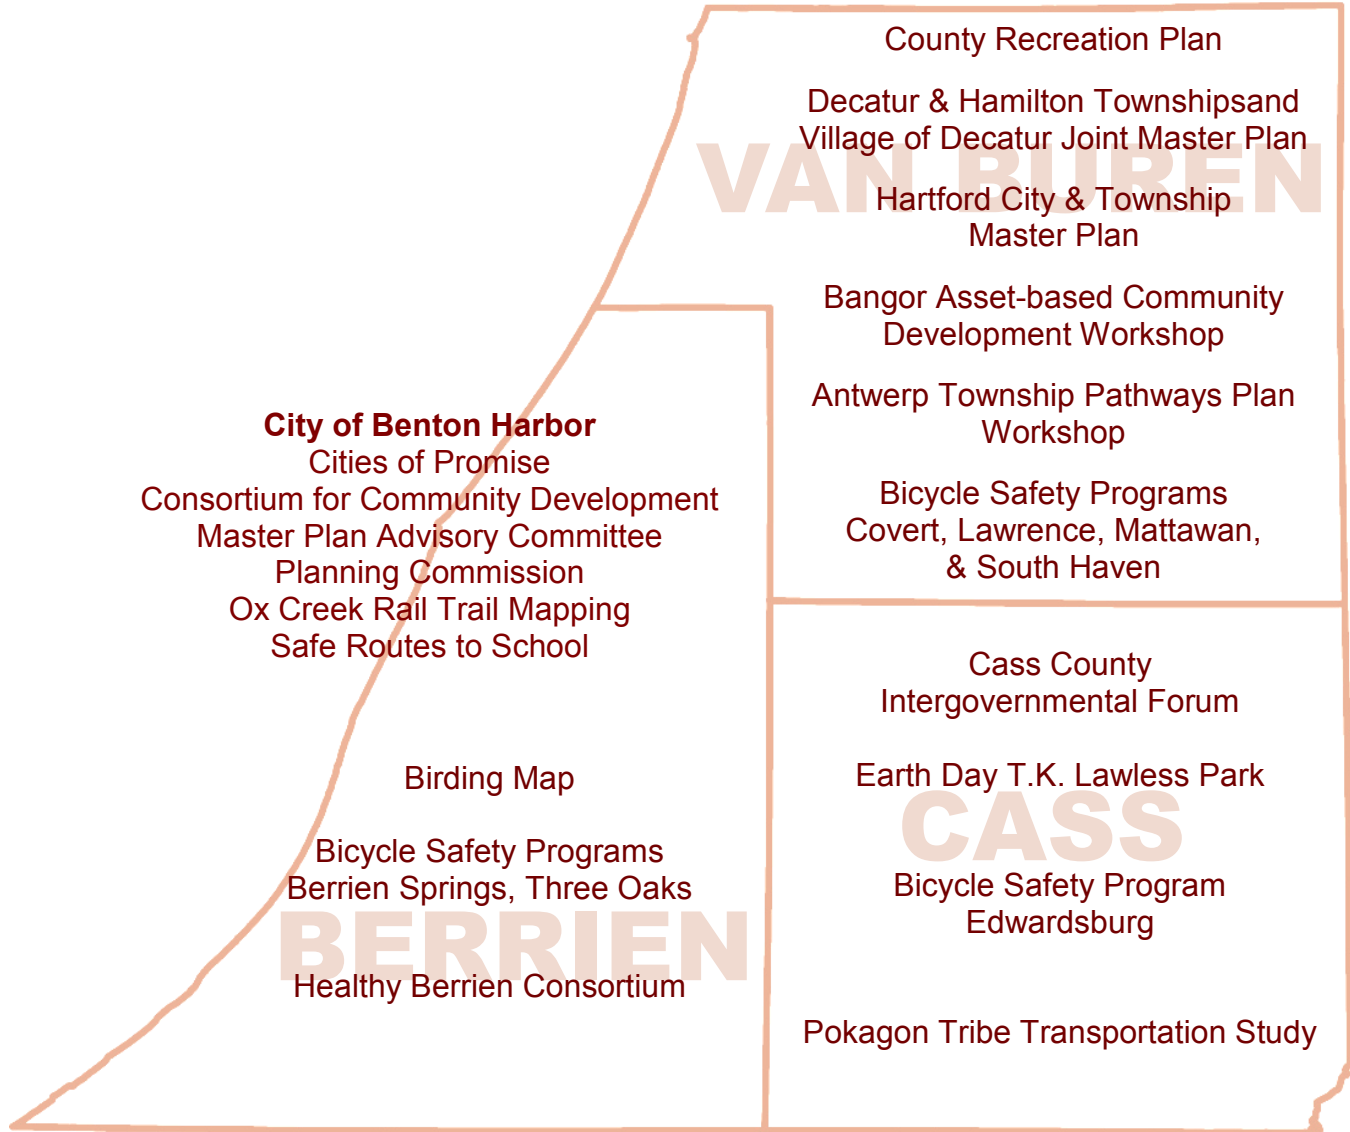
VAN BUREN

County Recreation Plan

Decatur & Hamilton Townshipsand Village of Decatur Joint Master Plan

Hartford City & Township Master Plan

Bangor Asset-based Community Development Workshop

Antwerp Township Pathways Plan Workshop

Bicycle Safety Programs
Covert, Lawrence, Mattawan, & South Haven

BERRIEN

**City of Benton Harbor**
Cities of Promise
Consortium for Community Development
Master Plan Advisory Committee
Planning Commission
Ox Creek Rail Trail Mapping
Safe Routes to School

Birding Map

Bicycle Safety Programs
Berrien Springs, Three Oaks

Healthy Berrien Consortium

CASS

Cass County
Intergovernmental Forum

Earth Day T.K. Lawless Park

Bicycle Safety Program
Edwardsburg

Pokagon Tribe Transportation Study